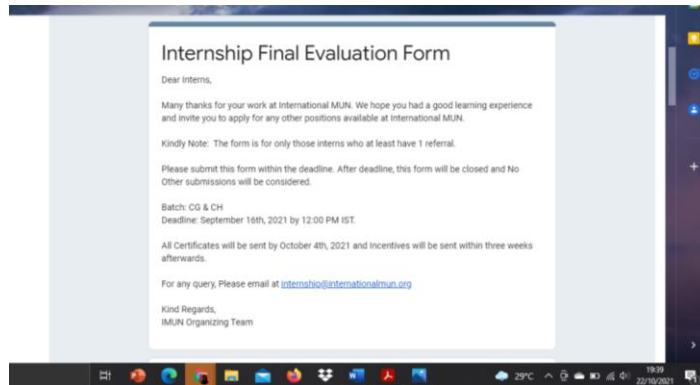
Internship Final Evaluation Form

Dear Interns,

Many thanks for your work at International MUN. We hope you had a good learning experience and invite you to apply for any other positions available at International MUN.

Kindly Note: The form is for only those interns who at least have 1 referral.

Please submit this form within the deadline. After deadline, this form will be closed and No Other submissions will be considered.

Batch: CG & CH
Deadline: September 16th, 2021 by 12:00 PM IST.

All Certificates will be sent by October 4th, 2021 and Incentives will be sent within three weeks afterwards.

For any query, Please email at internship@internationalmun.org

Kind Regards,
IMUN Organizing Team

29°C
19:39
22/10/2021